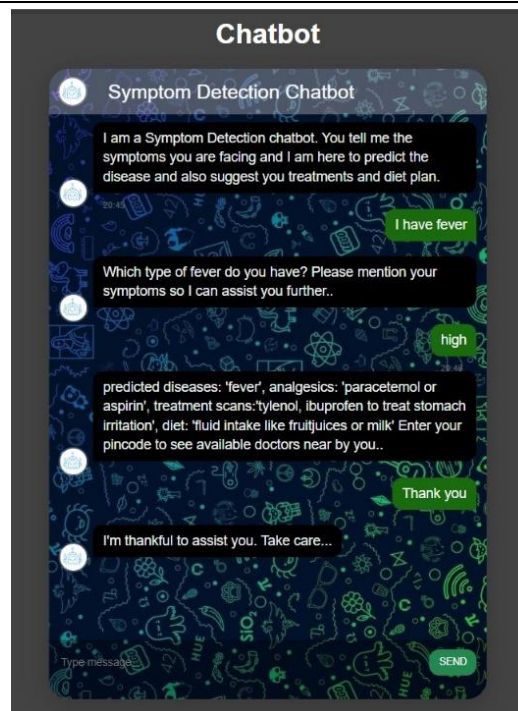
Chatbot

Symptom Detection Chatbot

I am a Symptom Detection chatbot. You tell me the symptoms you are facing and I am here to predict the disease and also suggest you treatments and diet plan.

20:45

I have fever

Which type of fever do you have? Please mention your symptoms so I can assist you further..

high

predicted diseases: 'fever', analgesics: 'paracetemol or aspirin', treatment scans:'tylenol, ibuprofen to treat stomach irritation', diet: 'fluid intake like fruitjuices or milk' Enter your pincode to see available doctors near by you..

Thank you

I'm thankful to assist you. Take care...

Type message...

SEND